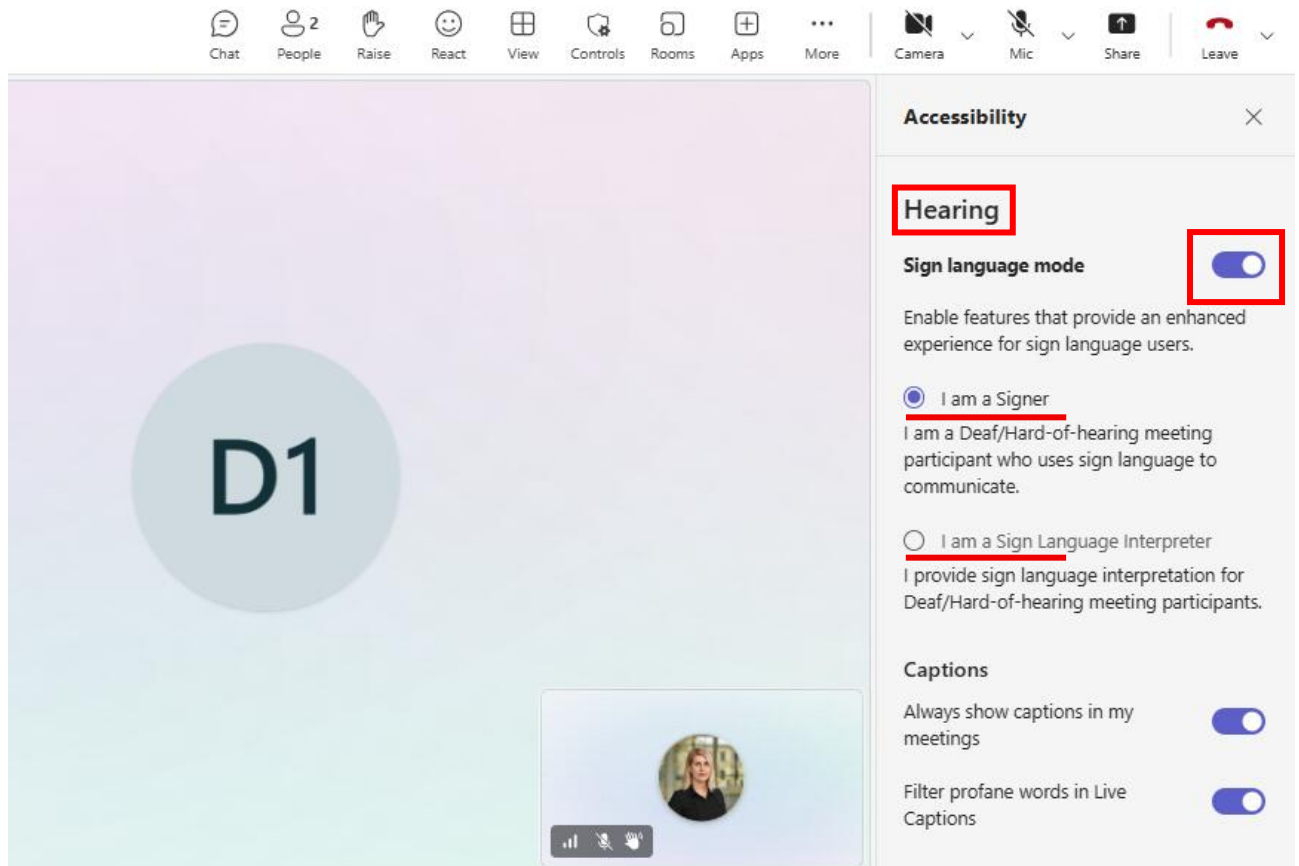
Chat People 2 Raise React View Controls Rooms Apps More Camera Mic Share Leave

D1

Accessibility

Hearing

Sign language mode

Enable features that provide an enhanced experience for sign language users.

I am a Signer

I am a Deaf/Hard-of-hearing meeting participant who uses sign language to communicate.

I am a Sign Language Interpreter

I provide sign language interpretation for Deaf/Hard-of-hearing meeting participants.

Captions

Always show captions in my meetings

Filter profane words in Live Captions